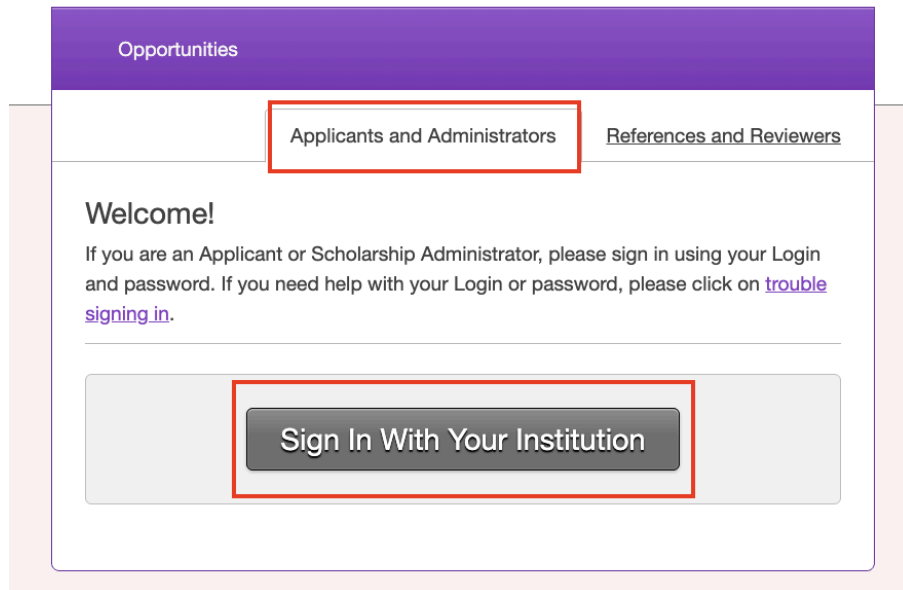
Opportunities

Applicants and Administrators

References and Reviewers

Welcome!

If you are an Applicant or Scholarship Administrator, please sign in using your Login and password. If you need help with your Login or password, please click on trouble signing in.

Sign In With Your Institution